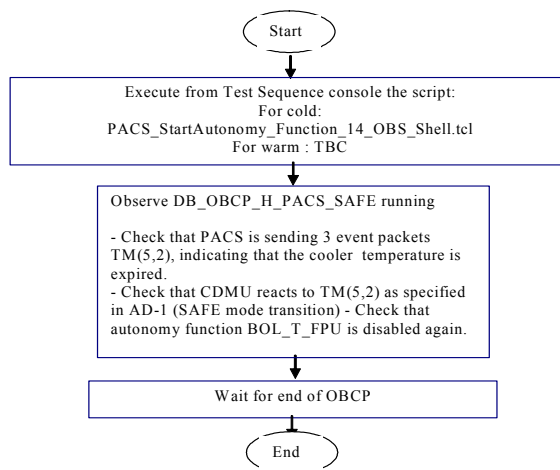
Start

Execute from Test Sequence console the script:
For cold:
PACS_StartAutonomy_Function_14_OBS_Shell.tcl
For warm : TBC

Observe DB_OBCP_H_PACS_SAFE running

- Check that PACS is sending 3 event packets TM(5,2), indicating that the cooler temperature is expired.
- Check that CDMU reacts to TM(5,2) as specified in AD-1 (SAFE mode transition) - Check that autonomy function BOL_T_FPU is disabled again.

Wait for end of OBCP

End